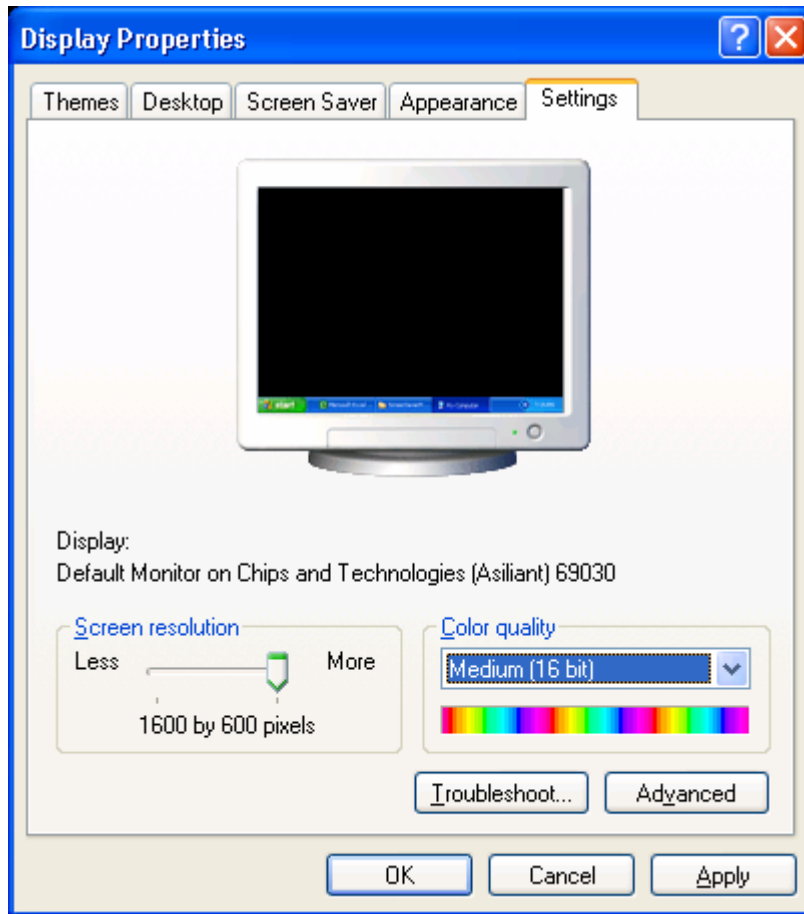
Display Properties

Themes | Desktop | Screen Saver | Appearance | Settings

start

Display:
Default Monitor on Chips and Technologies (Asiliant) 69030

Screen resolution
Less More
1600 by 600 pixels

Color quality
Medium (16 bit)

Troubleshoot... Advanced

OK Cancel Apply